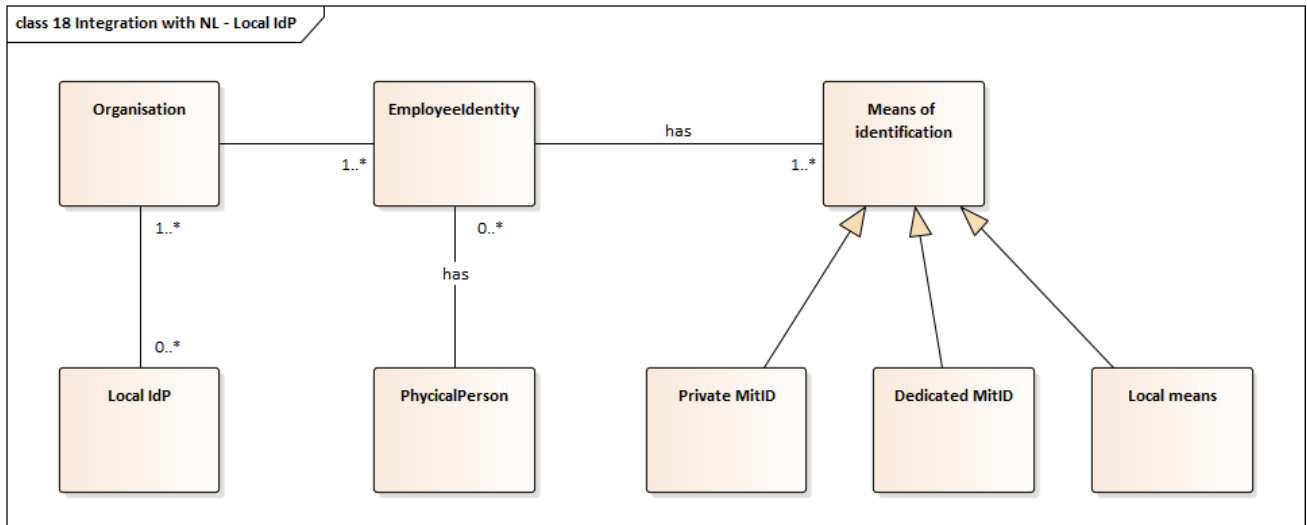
class 18 Integration with NL - Local IdP

Organisation

EmployeeIdentity

has

Means of identification

1..*

1..*

1..*

0..*

has

0..*

Local IdP

PhycicalPerson

Private MitID

Dedicated MitID

Local means